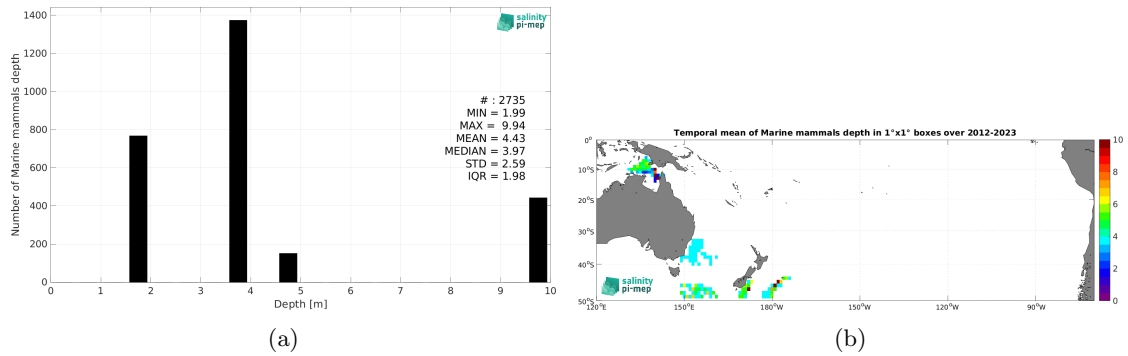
salinity pi-mep

Number of Marine mammals depth

1400
1200
1000
800
600
400
200
0

0 1 2 3 4 5 6 7 8 9 10

Depth [m]

# : 2735
MIN = 1.99
MAX = 9.94
MEAN = 4.43
MEDIAN = 3.97
STD = 2.59
IQR = 1.98

(a)

Temporal mean of Marine mammals depth in 1°x1° boxes over 2012-2023

0°
10°S
20°S
30°S
40°S
50°S

120°E 150°E 180°W 150°W 120°W 90°W

10
8
6
4
2
0

salinity pi-mep

(b)